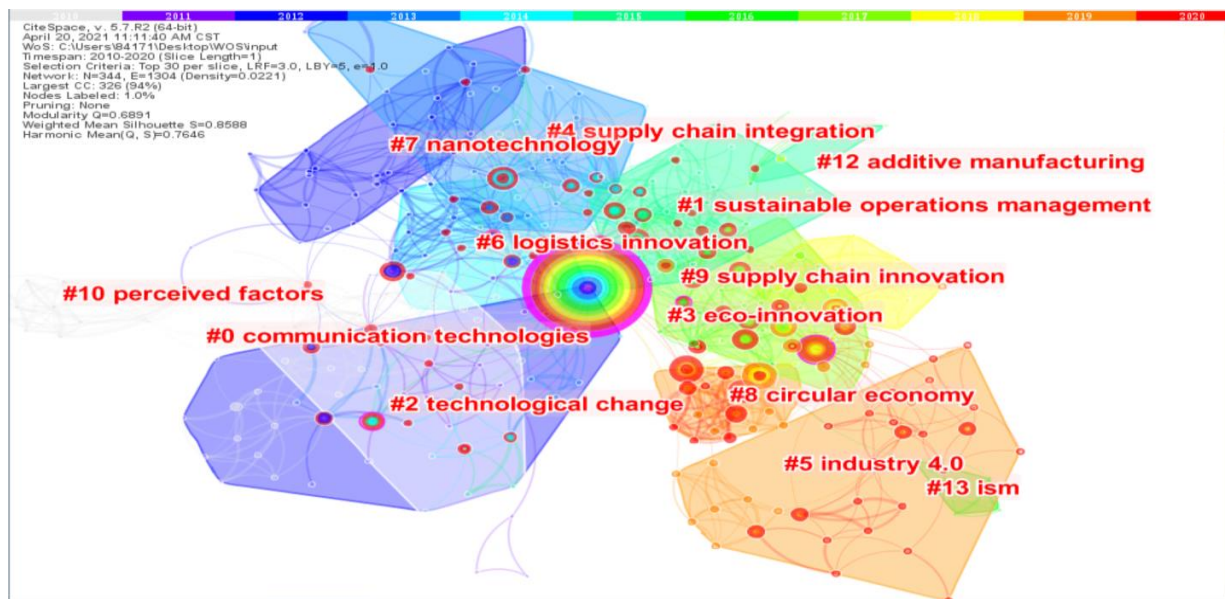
2010 2011 2012 2013 2014 2015 2016 2017 2018 2019 2020

CiteSpace, v. 5.7.R2 (64-bit)
April 20, 2021 11:11:40 AM CST
WoS: C:\Users\84171\Desktop\WOS\input
Timespan: 2010-2020 (Slice Length=1)
Selection Criteria: Top 30 per slice, LRF=3.0, LBY=5, e=1.0
Network: N=344, E=1304 (Density=0.0221)
Largest CC: 326 (94%)
Nodes Labeled: 1.0%
Pruning: None
Modularity Q=0.6891
Weighted Mean Silhouette S=0.8588
Harmonic Mean(Q, S)=0.7646

#4 supply chain integration
#7 nanotechnology
#12 additive manufacturing
#1 sustainable operations management
#6 logistics innovation
#9 supply chain innovation
#10 perceived factors
#3 eco-innovation
#0 communication technologies
#8 circular economy
#2 technological change
#5 industry 4.0
#13 ism